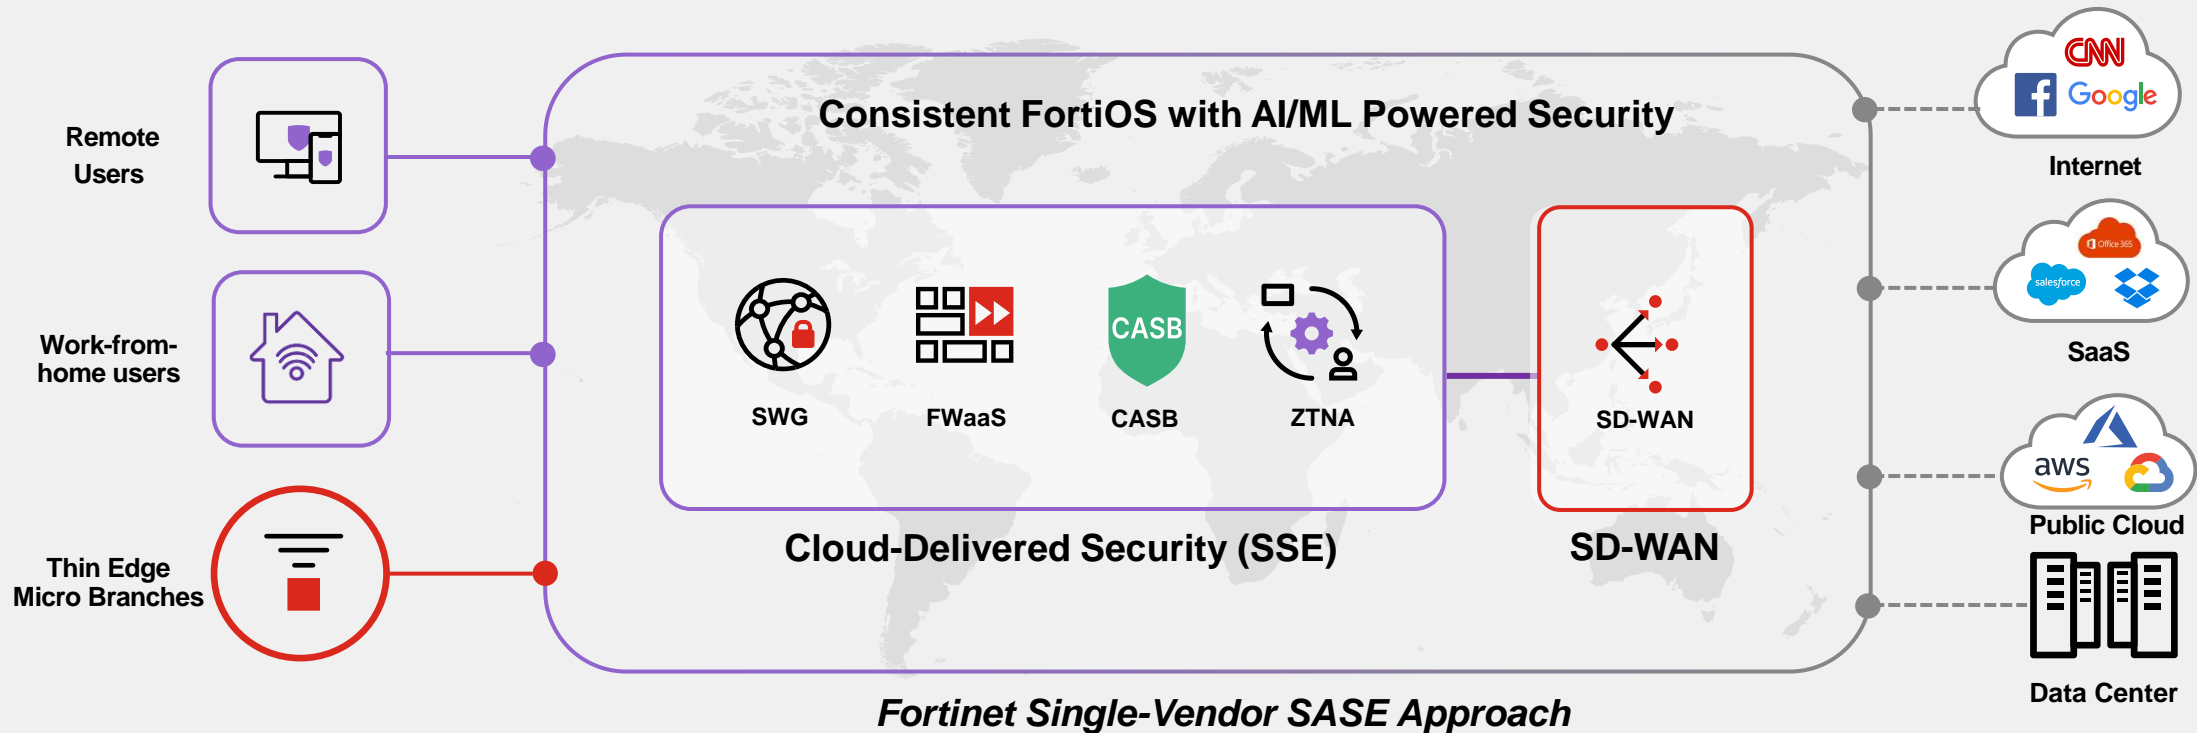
Remote Users

Work-from-home users

Thin Edge Micro Branches

Consistent FortiOS with AI/ML Powered Security

SWG

FWaaS

CASB

CASB

ZTNA

SD-WAN

Cloud-Delivered Security (SSE)

SD-WAN

CNN

Google

Internet

Office 365

salesforce

SaaS

aws

Public Cloud

Data Center

Fortinet Single-Vendor SASE Approach